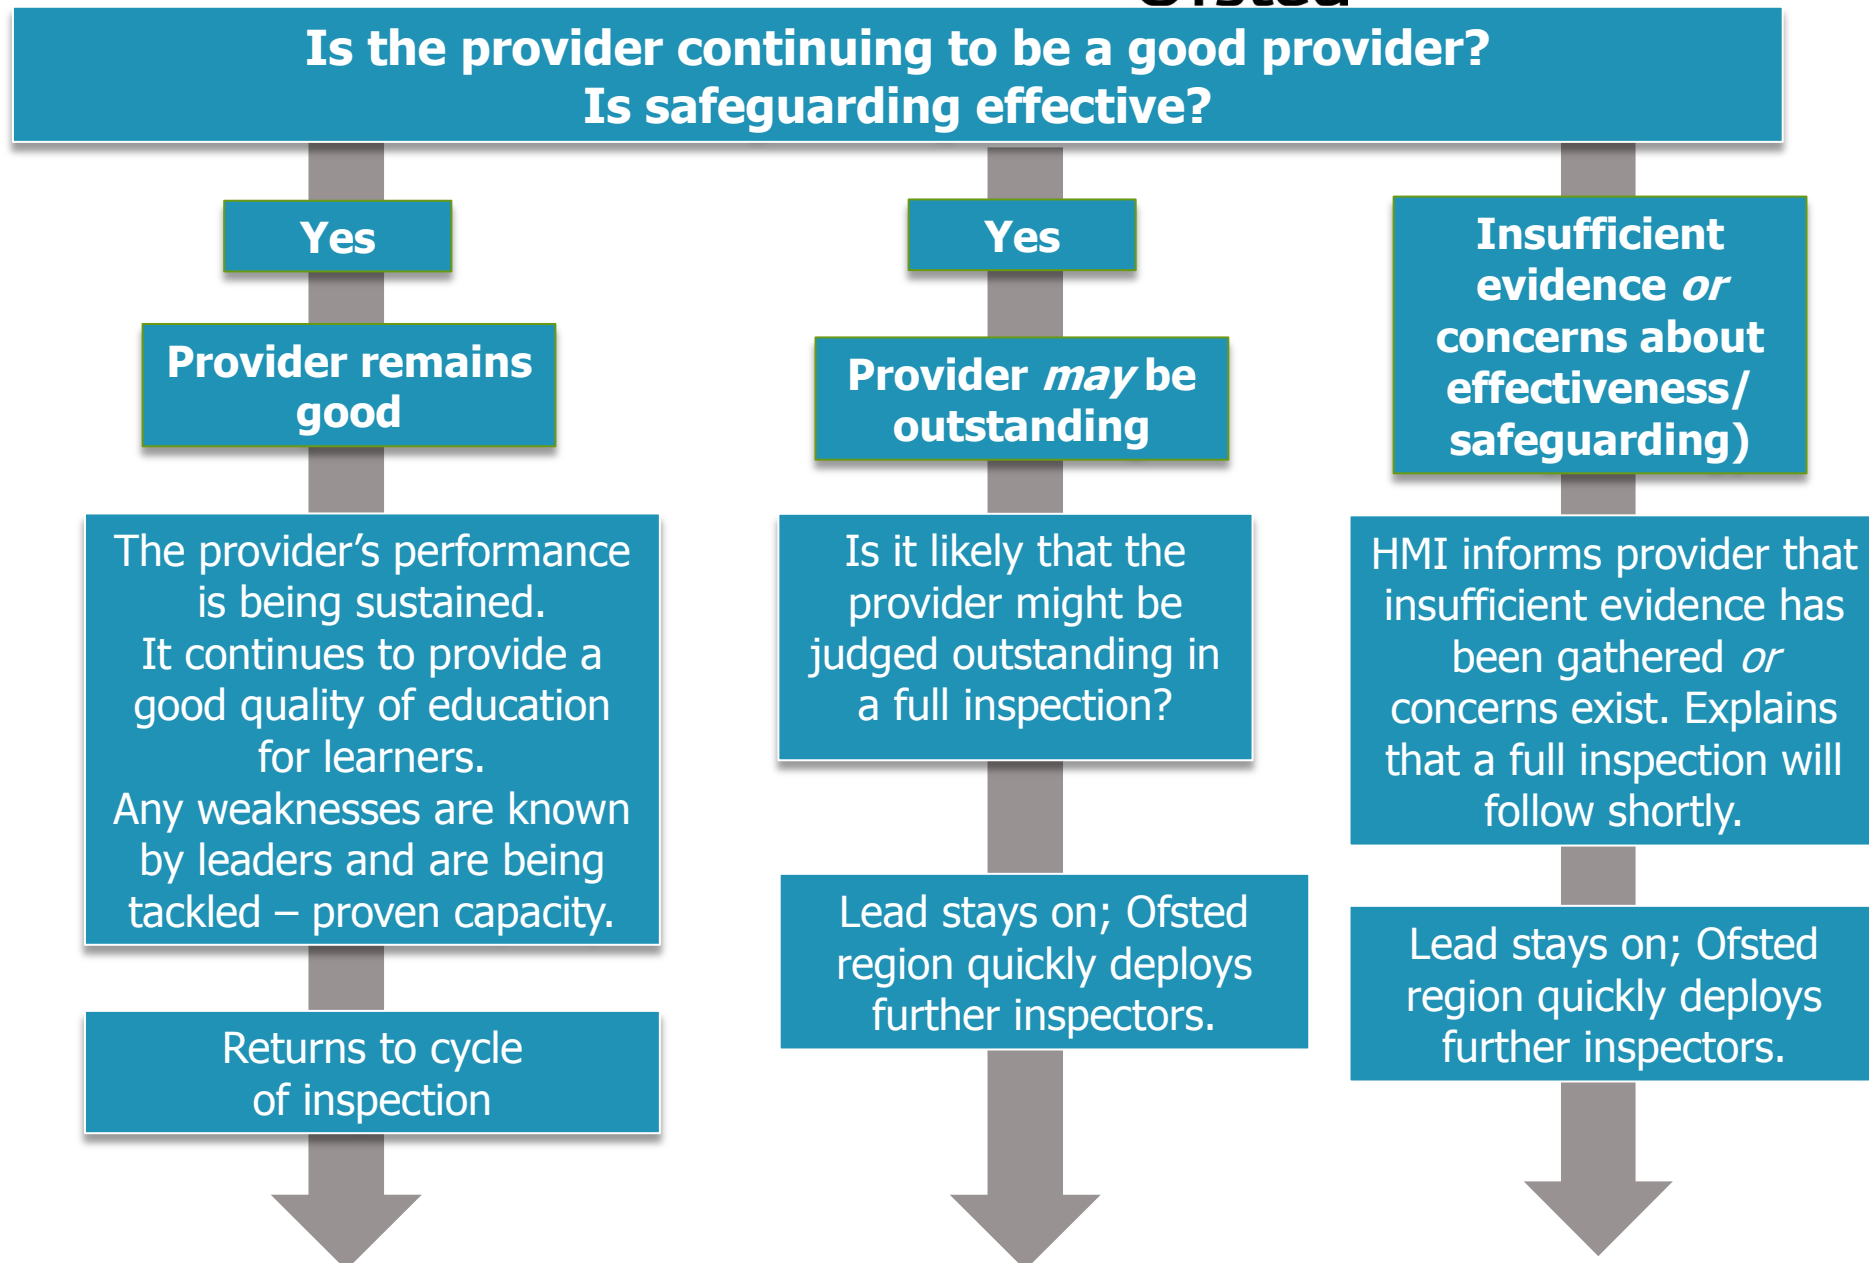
Is the provider continuing to be a good provider?
Is safeguarding effective?

Yes

Provider remains good

The provider's performance is being sustained.
It continues to provide a good quality of education for learners.
Any weaknesses are known by leaders and are being tackled – proven capacity.

Returns to cycle of inspection

Yes

Provider *may* be outstanding

Is it likely that the provider might be judged outstanding in a full inspection?

Lead stays on; Ofsted region quickly deploys further inspectors.

Insufficient evidence *or* concerns about effectiveness/ safeguarding)

HMI informs provider that insufficient evidence has been gathered *or* concerns exist. Explains that a full inspection will follow shortly.

Lead stays on; Ofsted region quickly deploys further inspectors.